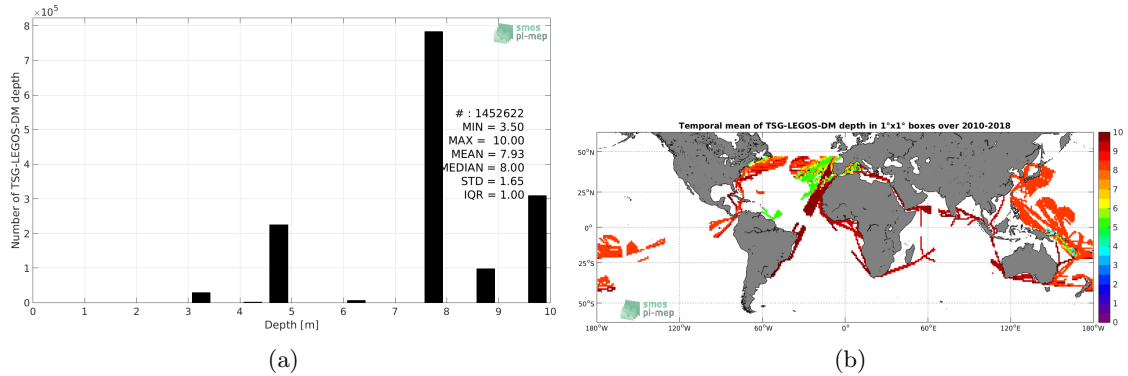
$\times 10^5$

smos pi-mep

Number of TSG-LEGOS-DM depth

8
7
6
5
4
3
2
1
0

# : 1452622
MIN = 3.50
MAX = 10.00
MEAN = 7.93
MEDIAN = 8.00
STD = 1.65
IQR = 1.00

0 1 2 3 4 5 6 7 8 9 10
Depth [m]

(a)

Temporal mean of TSG-LEGOS-DM depth in 1°x1° boxes over 2010-2018

50°N
25°N
0°
25°S
50°S

180°W 120°W 60°W 0° 60°E 120°E 180°W

smos pi-mep

10
9
8
7
6
5
4
3
2
1
0

(b)